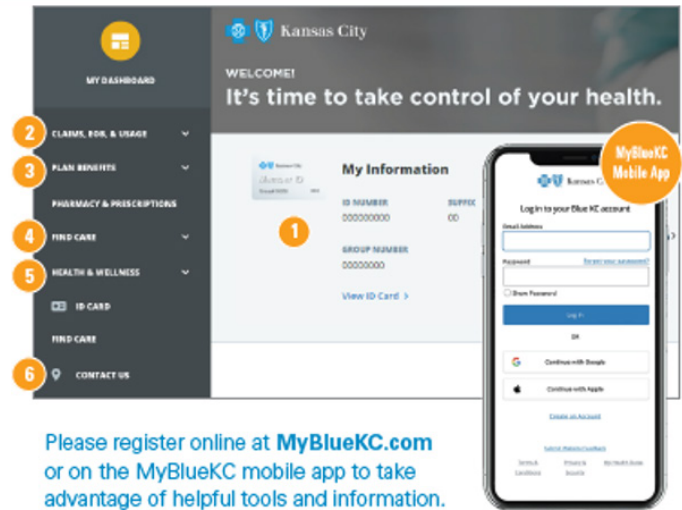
MY DASHBOARD

2 CLAIMS, EOB, & USAGE

3 PLAN BENEFITS

PHARMACY & PRESCRIPTIONS

4 FIND CARE

5 HEALTH & WELLNESS

ID CARD

FIND CARE

6 CONTACT US

Kansas City

WELCOME!

It's time to take control of your health.

My Information

1

ID NUMBER
000000000

SUFFIX
00

GROUP NUMBER
00000000

View ID Card >

MyBlueKC Mobile App

Kansas City

Log in to your Blue KC account

Email Address

Password

Forgot your password?

Show Password

Log In

OR

Continue with Google

Continue with Apple

Create an Account

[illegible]

Terms & Conditions

Privacy & Security

My Health Zone

Please register online at MyBlueKC.com or on the MyBlueKC mobile app to take advantage of helpful tools and information.